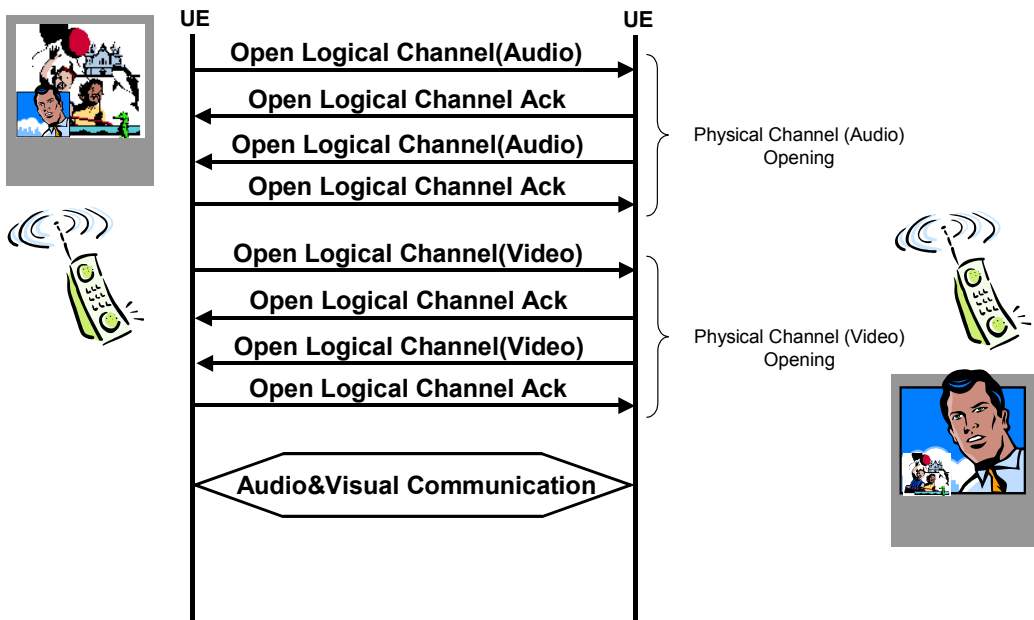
UE

UE

Open Logical Channel(Audio)

Open Logical Channel Ack

Open Logical Channel(Audio)

Open Logical Channel Ack

Physical Channel (Audio) Opening

Open Logical Channel(Video)

Open Logical Channel Ack

Open Logical Channel(Video)

Open Logical Channel Ack

Physical Channel (Video) Opening

Audio&Visual Communication